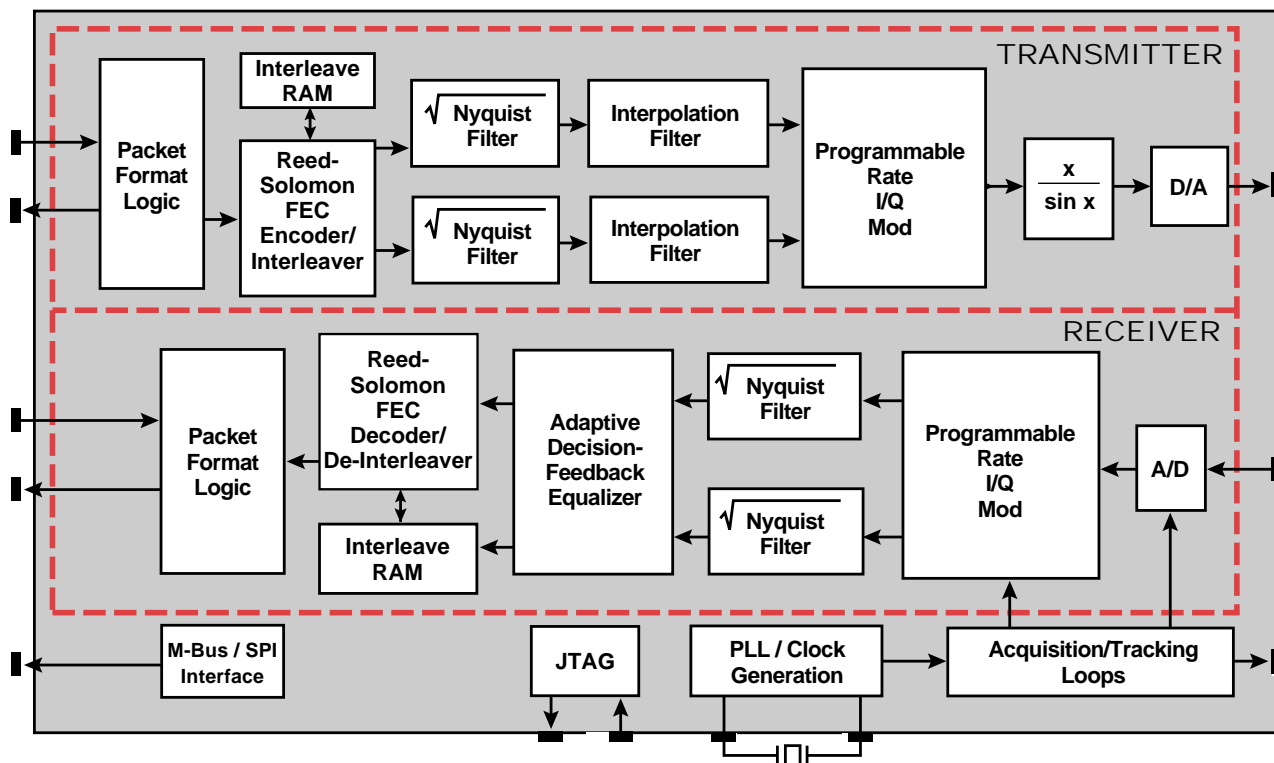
TRANSMITTER

Packet Format Logic

Interleave RAM

Reed-Solomon FEC Encoder/ Interleaver

$\sqrt{\text{Nyquist}}$ Filter

$\sqrt{\text{Nyquist}}$ Filter

Interpolation Filter

Interpolation Filter

Programmable Rate I/Q Mod

$\frac{x}{\sin x}$

D/A

RECEIVER

Packet Format Logic

Reed-Solomon FEC Decoder/ De-Interleaver

Interleave RAM

Adaptive Decision-Feedback Equalizer

$\sqrt{\text{Nyquist}}$ Filter

$\sqrt{\text{Nyquist}}$ Filter

Programmable Rate I/Q Mod

A/D

M-Bus / SPI Interface

JTAG

PLL / Clock Generation

Acquisition/Tracking Loops